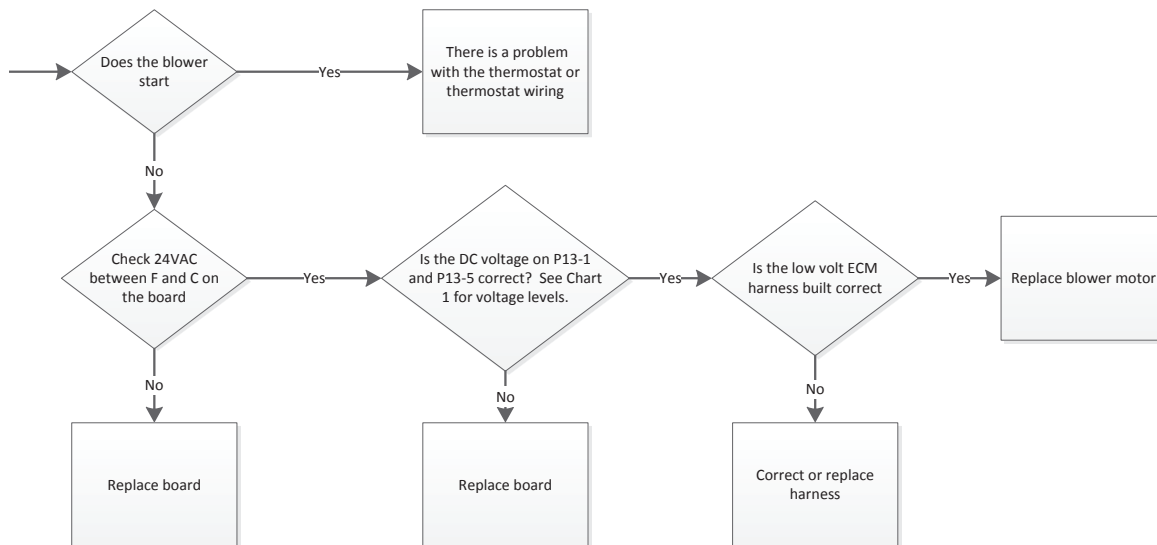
Does the blower start

Yes

There is a problem with the thermostat or thermostat wiring

No

Check 24VAC between F and C on the board

Yes

Is the DC voltage on P13-1 and P13-5 correct? See Chart 1 for voltage levels.

Yes

Is the low volt ECM harness built correct

Yes

Replace blower motor

No

Replace board

No

Replace board

No

Correct or replace harness